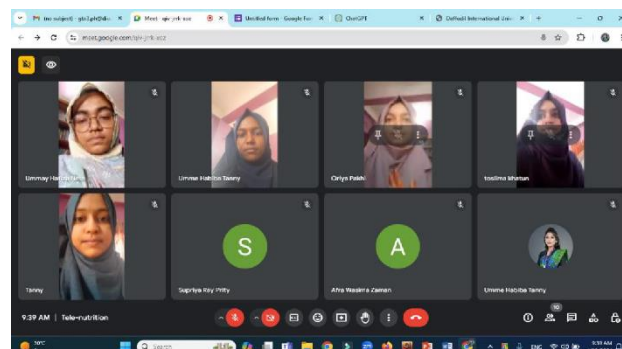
(no subject) - rghc2gh@dio ×
Meet - qjv-yrrk-scz ×
Untitled form - Google For ×
ChatGPT ×
Daffodil International Univ ×
+

meet.google.com/qjv-yrrk-scz

Ummay Han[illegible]
Umme Habiba Tanny
Oriya Pakhi
tasliima khatun
Tanny
S
Supriya Roy Pritty
A
Afra Wasima Zaman
Umme Habiba Tanny

9:39 AM | Tele-nutrition

10

Search
ENG
9:39 AM